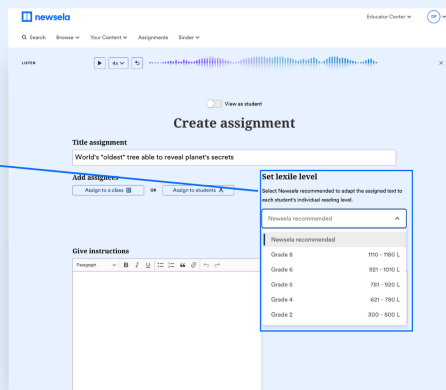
newsela

Educator Center DP

Search Browse Your Content Assignments Binder

LISTEN

4s

View as student

Create assignment

Title assignment

World's "oldest" tree able to reveal planet's secrets

Add assignees

Assign to a class OR Assign to students

Set lexile level

Select Newsela recommended to adapt the assigned text to each student's individual reading level.

Newsela recommended

Newsela recommended

| | |
|---|---|
| Grade 8 | 1110 - 1180 L |
| Grade 6 | 921 - 1010 L |
| Grade 5 | 781 - 920 L |
| Grade 4 | 621 - 780 L |
| Grade 2 | 300 - 500 L |

Give instructions

Paragraph B I U